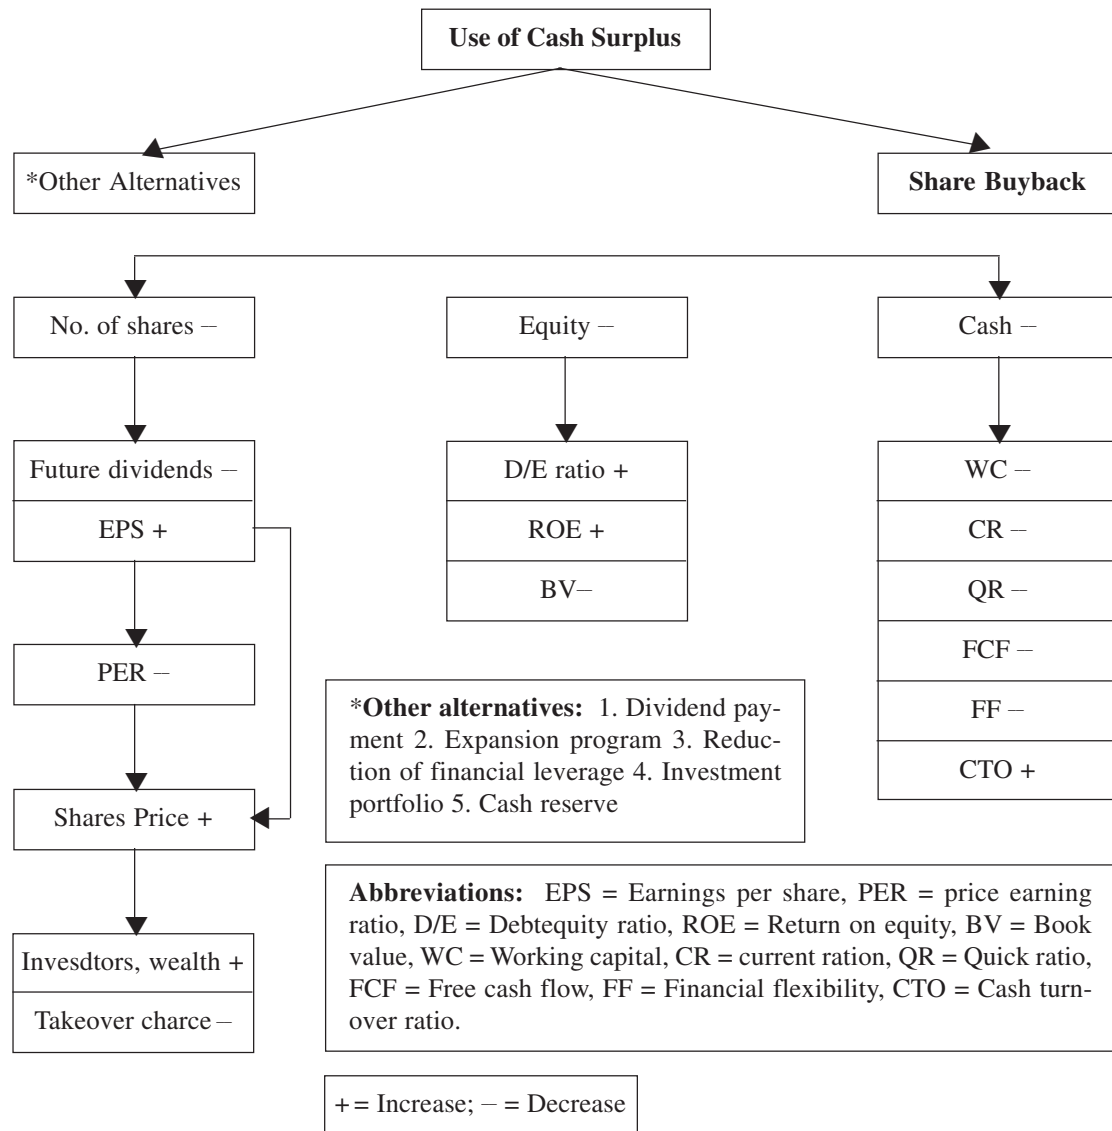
Use of Cash Surplus

*Other Alternatives

Share Buyback

No. of shares –

Equity –

Cash –

Future dividends –

EPS +

D/E ratio +

ROE +

BV–

WC –

CR –

QR –

FCF –

FF –

CTO +

PER –

Shares Price +

Invesdtors, wealth +

Takeover charce –

***Other alternatives:** 1. Dividend payment 2. Expansion program 3. Reduction of financial leverage 4. Investment portfolio 5. Cash reserve

**Abbreviations:** EPS = Earnings per share, PER = price earning ratio, D/E = Debtequity ratio, ROE = Return on equity, BV = Book value, WC = Working capital, CR = current ration, QR = Quick ratio, FCF = Free cash flow, FF = Financial flexibility, CTO = Cash turnover ratio.

+ = Increase; – = Decrease